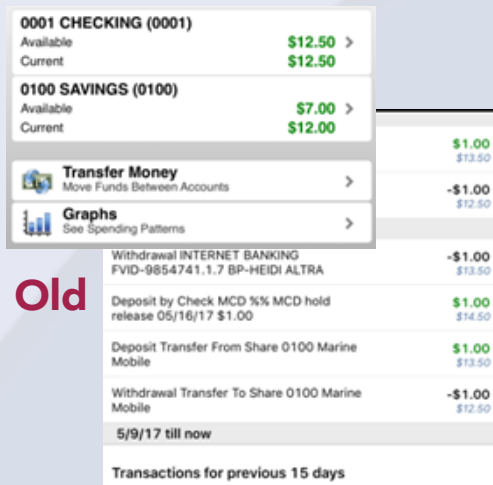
0001 CHECKING (0001)
Available $12.50 >
Current $12.50

0100 SAVINGS (0100)
Available $7.00 >
Current $12.00

Transfer Money
Move Funds Between Accounts >

Graphs
See Spending Patterns >

$1.00
$13.50

-$1.00
$12.50

Old

Withdrawal INTERNET BANKING FVID-9854741.1.7 BP-HEIDI ALTRA
-$1.00
$13.50

Deposit by Check MCD %% MCD hold release 05/16/17 $1.00
$1.00
$14.50

Deposit Transfer From Share 0100 Marine Mobile
$1.00
$13.50

Withdrawal Transfer To Share 0100 Marine Mobile
-$1.00
$12.50

5/9/17 till now

Transactions for previous 15 days